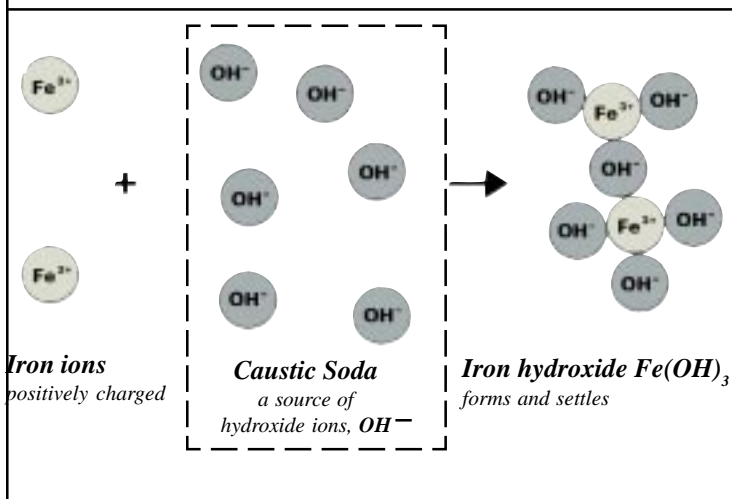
$Fe^{3+}$

$Fe^{3+}$

+

$OH^-$ $OH^-$ $OH^-$ $OH^-$ $OH^-$ $OH^-$

$OH^-$ $Fe^{3+}$ $OH^-$ $OH^-$ $OH^-$ $Fe^{3+}$ $OH^-$ $OH^-$

*Iron ions*
*positively charged*

*Caustic Soda*
*a source of hydroxide ions,* $OH^-$

*Iron hydroxide* $Fe(OH)_3$
*forms and settles*